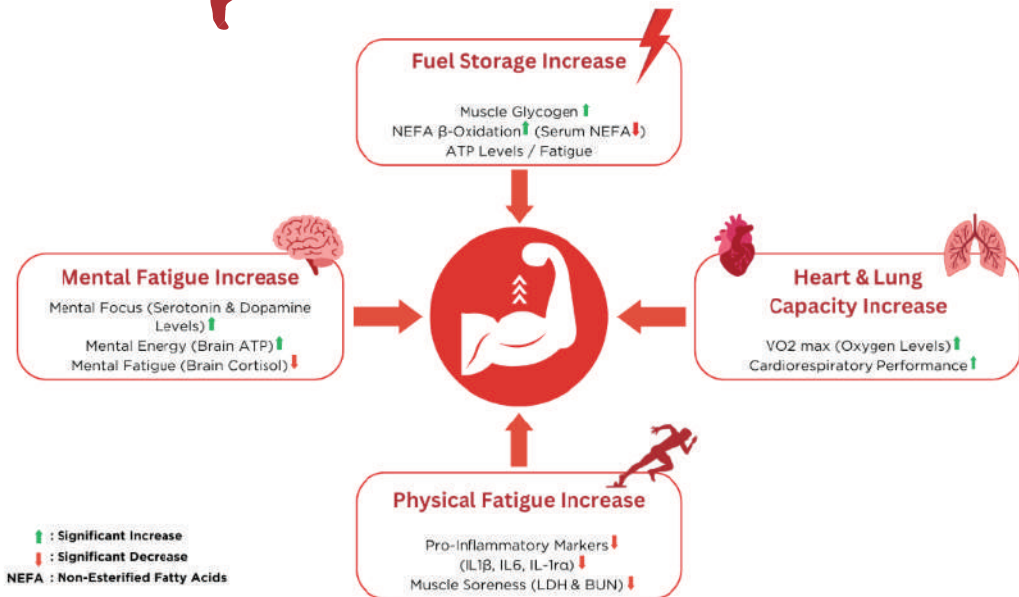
Fuel Storage Increase

Muscle Glycogen ⬆
NEFA β-Oxidation⬆ (Serum NEFA⬇)
ATP Levels / Fatigue

Mental Fatigue Increase

Mental Focus (Serotonin & Dopamine Levels)⬆
Mental Energy (Brain ATP)⬆
Mental Fatigue (Brain Cortisol)⬇

Heart & Lung Capacity Increase

VO2 max (Oxygen Levels)⬆
Cardiorespiratory Performance⬆

Physical Fatigue Increase

Pro-Inflammatory Markers⬇
(IL1β, IL6, IL-1α)⬇
Muscle Soreness (LDH & BUN)⬇

⬆ : Significant Increase
⬇ : Significant Decrease
NEFA : Non-Esterified Fatty Acids